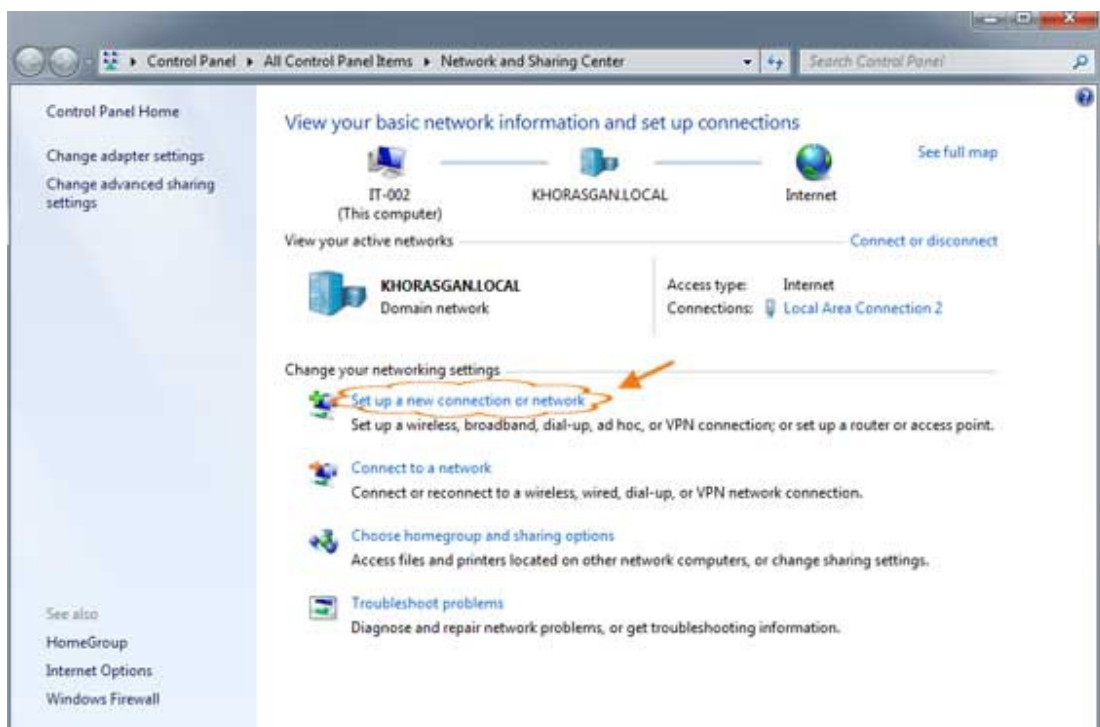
Control Panel ▸ All Control Panel Items ▸ Network and Sharing Center

Search Control Panel

Control Panel Home

Change adapter settings

Change advanced sharing settings

View your basic network information and set up connections

See full map

IT-002
(This computer)

KHORASGAN.LOCAL

Internet

View your active networks

Connect or disconnect

KHORASGAN.LOCAL
Domain network

Access type: Internet
Connections: Local Area Connection 2

Change your networking settings

Set up a new connection or network
Set up a wireless, broadband, dial-up, ad hoc, or VPN connection; or set up a router or access point.

Connect to a network
Connect or reconnect to a wireless, wired, dial-up, or VPN network connection.

Choose homegroup and sharing options
Access files and printers located on other network computers, or change sharing settings.

Troubleshoot problems
Diagnose and repair network problems, or get troubleshooting information.

See also

HomeGroup

Internet Options

Windows Firewall